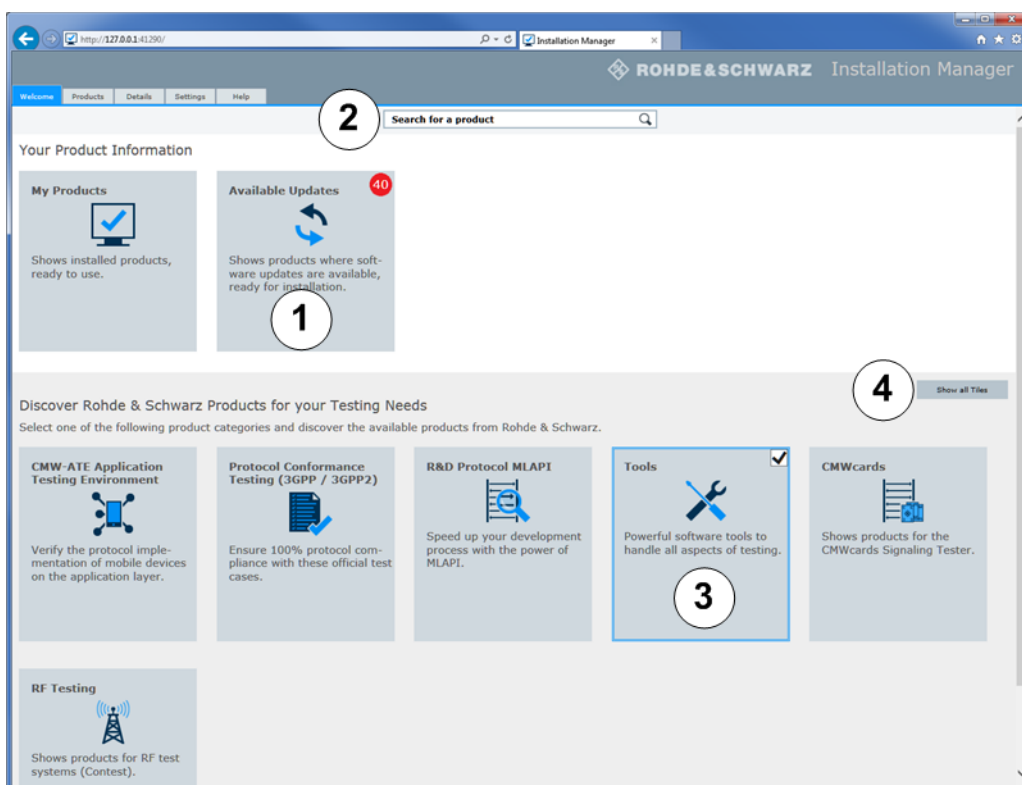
http://127.0.0.1:41290/

Installation Manager

ROHDE&SCHWARZ Installation Manager

Welcome Products Details Settings Help

2

Search for a product

Your Product Information

My Products

Shows installed products, ready to use.

Available Updates

40

Shows products where software updates are available, ready for installation.

1

4

Show all Tiles

Discover Rohde & Schwarz Products for your Testing Needs

Select one of the following product categories and discover the available products from Rohde & Schwarz.

CMW-ATE Application Testing Environment

Verify the protocol implementation of mobile devices on the application layer.

Protocol Conformance Testing (3GPP / 3GPP2)

Ensure 100% protocol compliance with these official test cases.

R&D Protocol MLAPI

Speed up your development process with the power of MLAPI.

Tools

Powerful software tools to handle all aspects of testing.

3

CMWcards

Shows products for the CMWcards Signaling Tester.

RF Testing

Shows products for RF test systems (Contest).